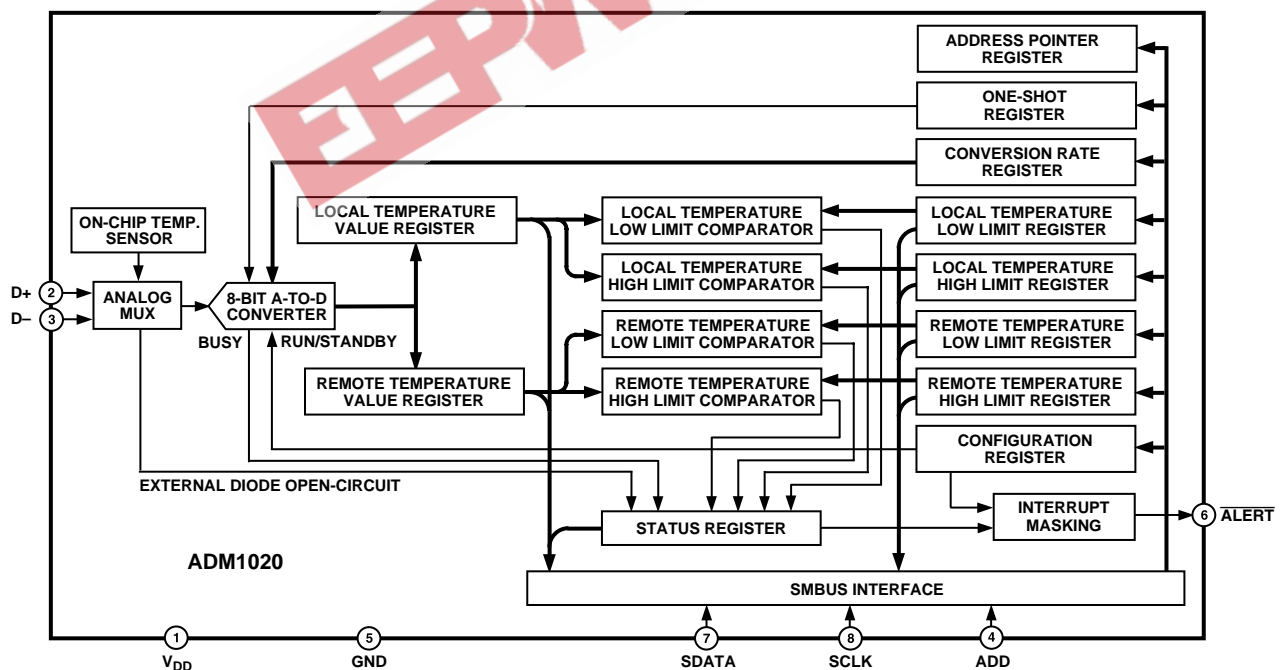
ADDRESS POINTER REGISTER

ONE-SHOT REGISTER

CONVERSION RATE REGISTER

ON-CHIP TEMP. SENSOR

LOCAL TEMPERATURE VALUE REGISTER

LOCAL TEMPERATURE LOW LIMIT COMPARATOR

LOCAL TEMPERATURE LOW LIMIT REGISTER

D+ 2

D– 3

ANALOG MUX

8-BIT A-TO-D CONVERTER

LOCAL TEMPERATURE HIGH LIMIT COMPARATOR

LOCAL TEMPERATURE HIGH LIMIT REGISTER

BUSY

RUN/STANDBY

REMOTE TEMPERATURE LOW LIMIT COMPARATOR

REMOTE TEMPERATURE LOW LIMIT REGISTER

REMOTE TEMPERATURE VALUE REGISTER

REMOTE TEMPERATURE HIGH LIMIT COMPARATOR

REMOTE TEMPERATURE HIGH LIMIT REGISTER

CONFIGURATION REGISTER

EXTERNAL DIODE OPEN-CIRCUIT

INTERRUPT MASKING

6 $\overline{ALERT}$

STATUS REGISTER

ADM1020

SMBUS INTERFACE

1 $V_{DD}$

5 GND

7 SDATA

8 SCLK

4 ADD